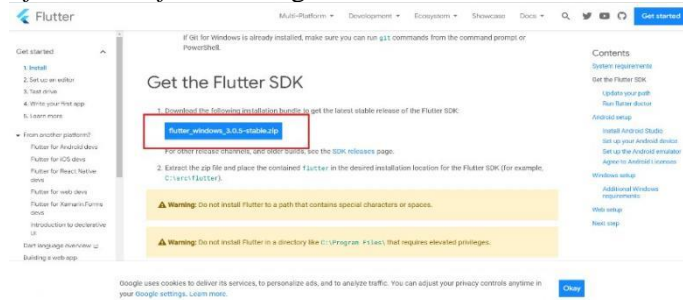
Flutter

Multi-Platform ▾ Development ▾ Ecosystem ▾ Showcase Docs ▾

Get started

Get started

1. Install
2. Set up an editor
3. Test drive
4. Write your first app
5. Learn more

From another platform?
Flutter for Android devs
Flutter for iOS devs
Flutter for React Native devs
Flutter for web devs
Flutter for Xamarin.Forms devs
Introduction to declarative UI
Dart language overview
Building a web app

If Git for Windows is already installed, make sure you can run git commands from the command prompt or PowerShell.

Get the Flutter SDK

1. Download the following installation bundle to get the latest stable release of the Flutter SDK:

flutter_windows_3.0.5-stable.zip

For other release channels, and older builds, see the SDK releases page.

2. Extract the zip file and place the contained flutter in the desired installation location for the Flutter SDK (for example, C:\src\flutter).

⚠ Warning: Do not install Flutter to a path that contains special characters or spaces.

⚠ Warning: Do not install Flutter in a directory like C:\Program Files\ that requires elevated privileges.

Contents
System requirements
Get the Flutter SDK
Update your path
Run flutter doctor
Android setup
Install Android Studio
Set up your Android device
Set up the Android emulator
Agree to Android Licenses
Windows setup
Additional Windows requirements
Web setup
Next step

Google uses cookies to deliver its services, to personalize ads, and to analyze traffic. You can adjust your privacy controls anytime in your Google settings. Learn more.

Okay